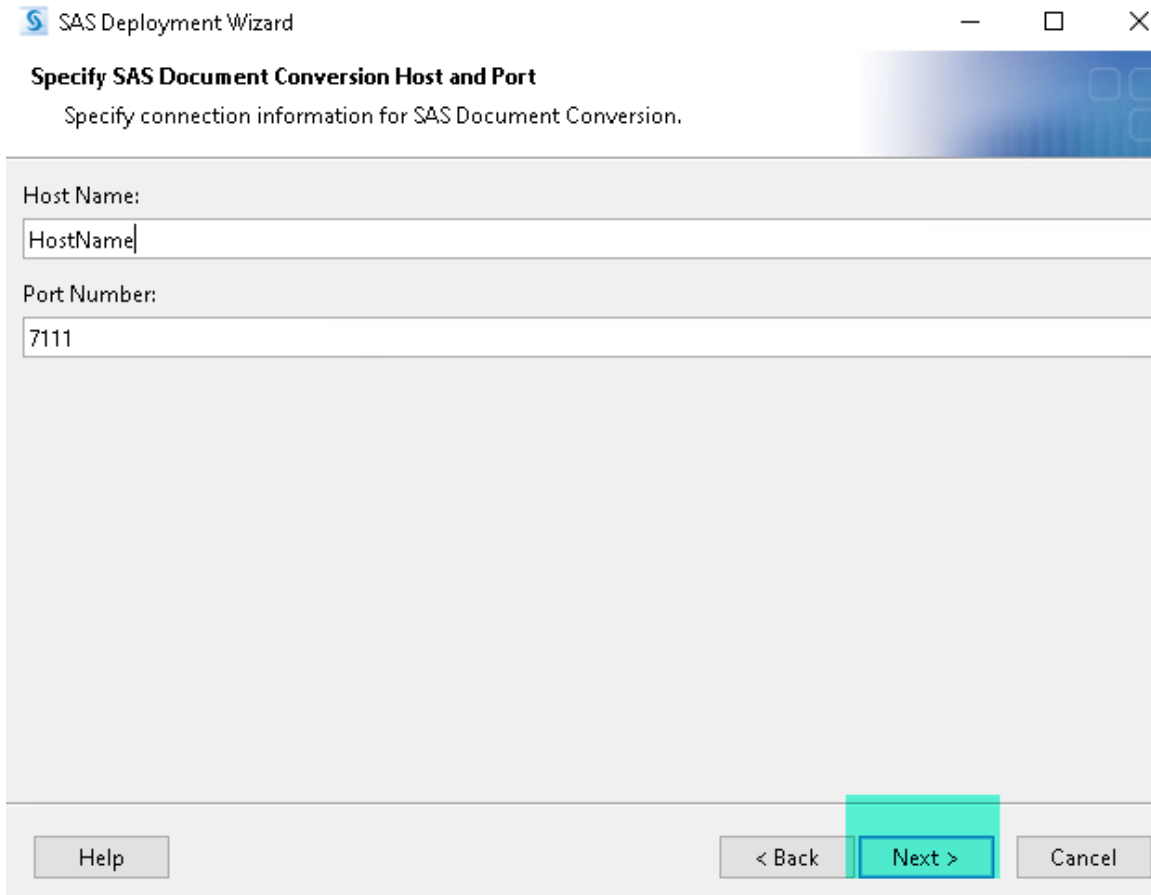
SAS Deployment Wizard

Specify SAS Document Conversion Host and Port

Specify connection information for SAS Document Conversion.

Host Name:

HostName

Port Number:

7111

Help

< Back

Next >

Cancel